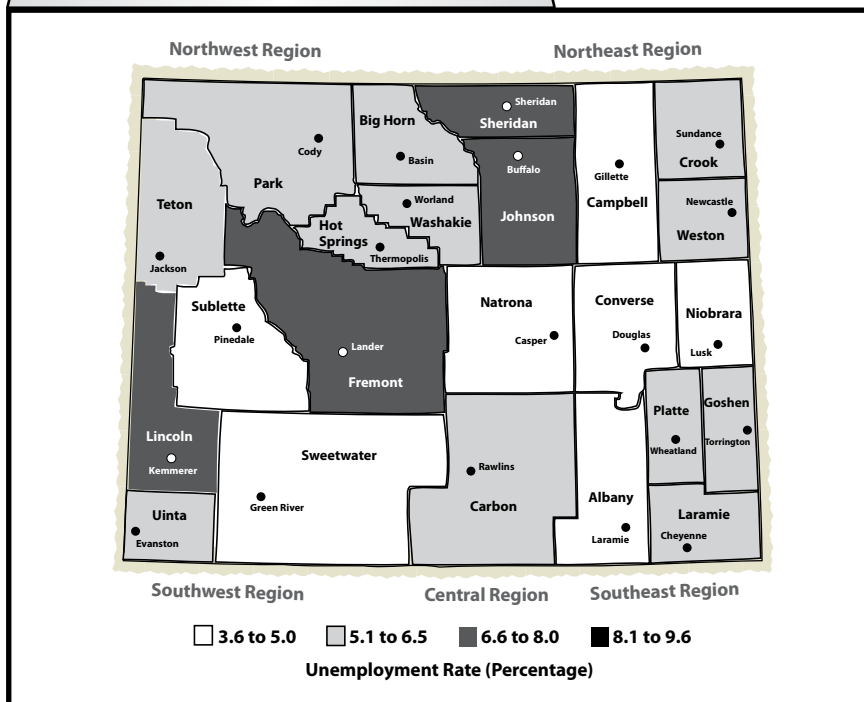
Northwest Region

Northeast Region

Big Horn

Sheridan

Sheridan

Cody

Basin

Buffalo

Gillette

Sundance

Crook

Park

Teton

Worland

Washakie

Johnson

Campbell

Newcastle

Weston

Hot Springs

Thermopolis

Jackson

Sublette

Pinedale

Lander

Fremont

Natrona

Casper

Converse

Douglas

Niobrara

Lusk

Platte

Wheatland

Goshen

Torrington

Lincoln

Kemmerer

Sweetwater

Green River

Rawlins

Carbon

Albany

Laramie

Laramie

Cheyenne

Uinta

Evanston

Southwest Region

Central Region

Southeast Region

3.6 to 5.0

5.1 to 6.5

6.6 to 8.0

8.1 to 9.6

Unemployment Rate (Percentage)